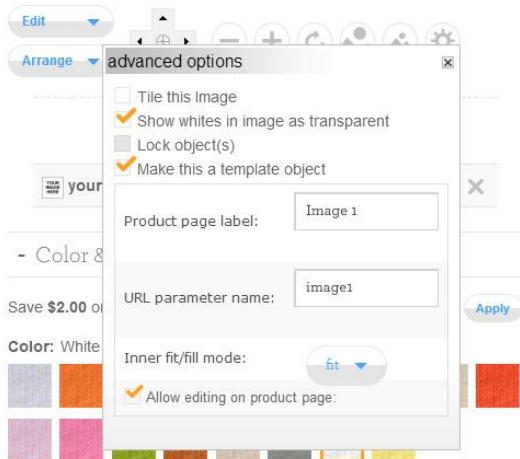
Edit

Arrange

advanced options

Tile this Image

Show whites in image as transparent

Lock object(s)

Make this a template object

Product page label: Image 1

URL parameter name: image1

Inner fit/fill mode: fit

Allow editing on product page:

your

- Color &

Save $2.00 o

Apply

Color: White